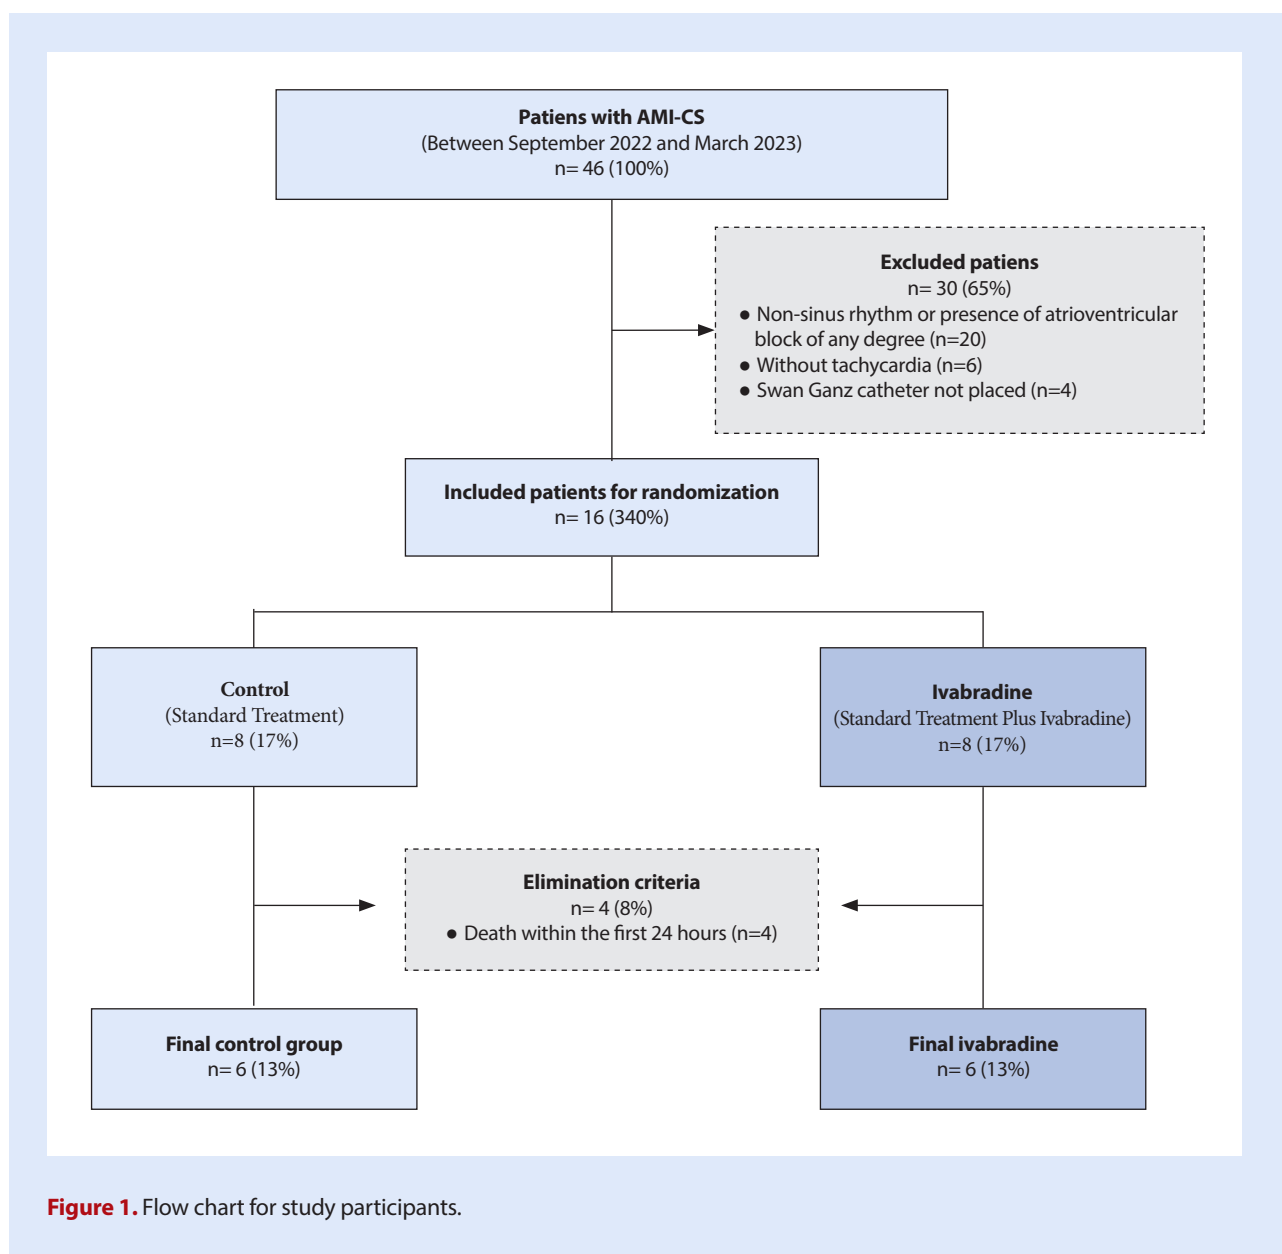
**Patiens with AMI-CS**
(Between September 2022 and March 2023)
n= 46 (100%)

**Excluded patiens**
n= 30 (65%)
- Non-sinus rhythm or presence of atrioventricular block of any degree (n=20)
- Without tachycardia (n=6)
- Swan Ganz catheter not placed (n=4)

**Included patients for randomization**
n= 16 (340%)

**Control**
(Standard Treatment)
n=8 (17%)

**Ivabradine**
(Standard Treatment Plus Ivabradine)
n=8 (17%)

**Elimination criteria**
n= 4 (8%)
- Death within the first 24 hours (n=4)

**Final control group**
n= 6 (13%)

**Final ivabradine**
n= 6 (13%)

**Figure 1.** Flow chart for study participants.